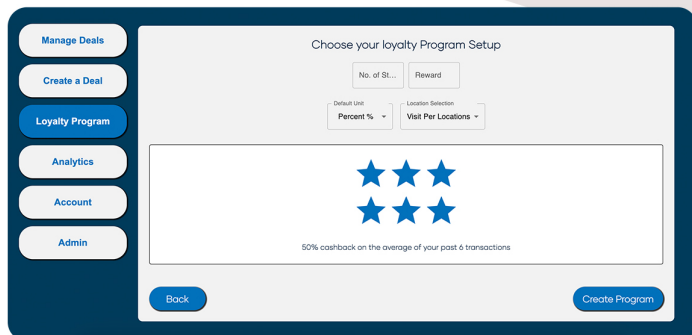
Manage Deals
Create a Deal
Loyalty Program
Analytics
Account
Admin

Choose your loyalty Program Setup

No. of St...
Reward

Default Unit
Percent %
Location Selection
Visit Per Locations

50% cashback on the average of your past 6 transactions

Back
Create Program